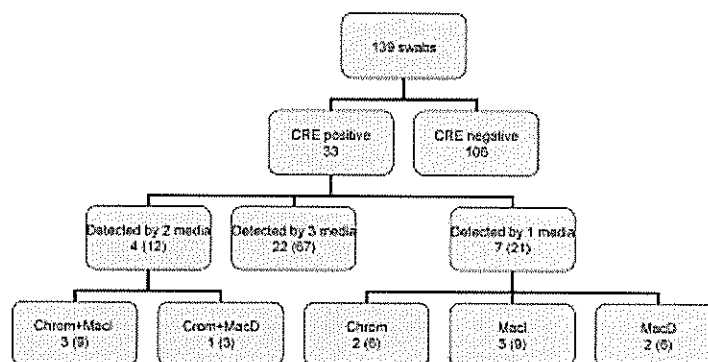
139 swabs

CRE positive
33

CRE negative
106

Detected by 2 media
4 (12)

Detected by 3 media
22 (67)

Detected by 1 media
7 (21)

Chrom+MacI
3 (9)

Crom+MacD
1 (3)

Chrom
2 (6)

MacI
3 (9)

MacD
2 (6)